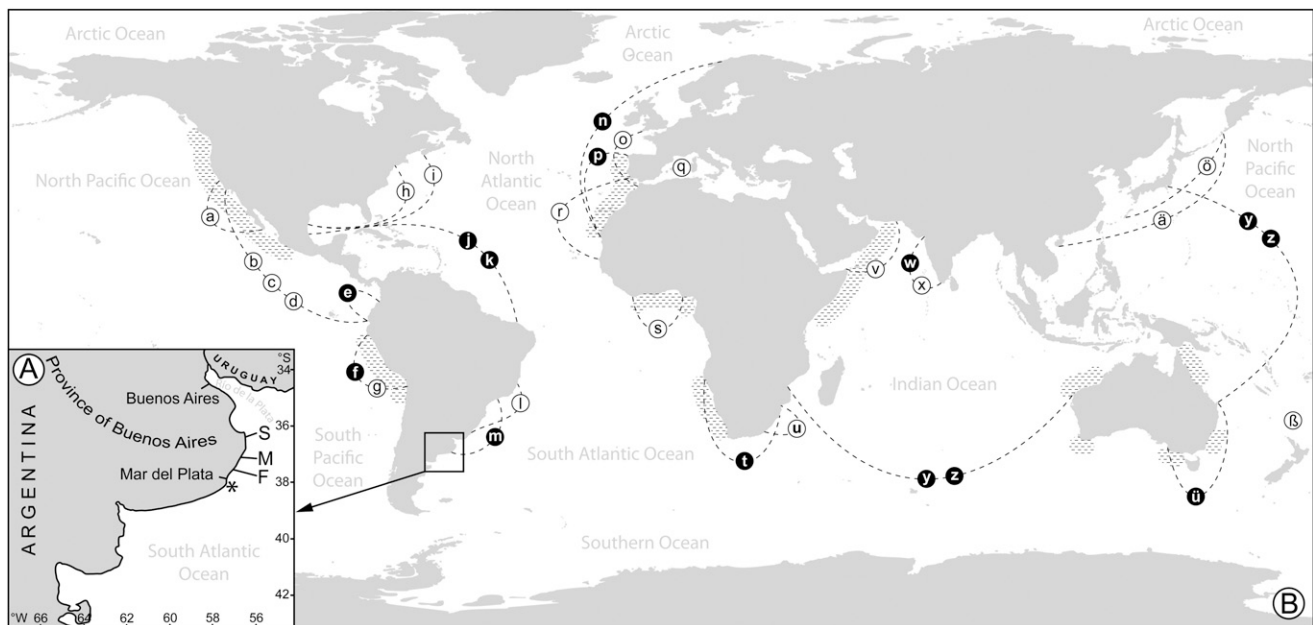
Arctic Ocean
Arctic Ocean
Arctic Ocean
North Pacific Ocean
North Atlantic Ocean
North Pacific Ocean
a
b
c
d
e
f
g
h
i
j
k
l
m
n
o
p
q
r
s
t
u
v
w
x
y
z
ä
ö
ü
y
z
ß
South Pacific Ocean
South Atlantic Ocean
Indian Ocean
Southern Ocean
B

A
°S
34
URUGUAY
Province of Buenos Aires
Buenos Aires
Río de la Plata
ARGENTINA
36
S
M
F
Mar del Plata
*
38
40
South Atlantic Ocean
42
°W 66
64
62
60
58
56